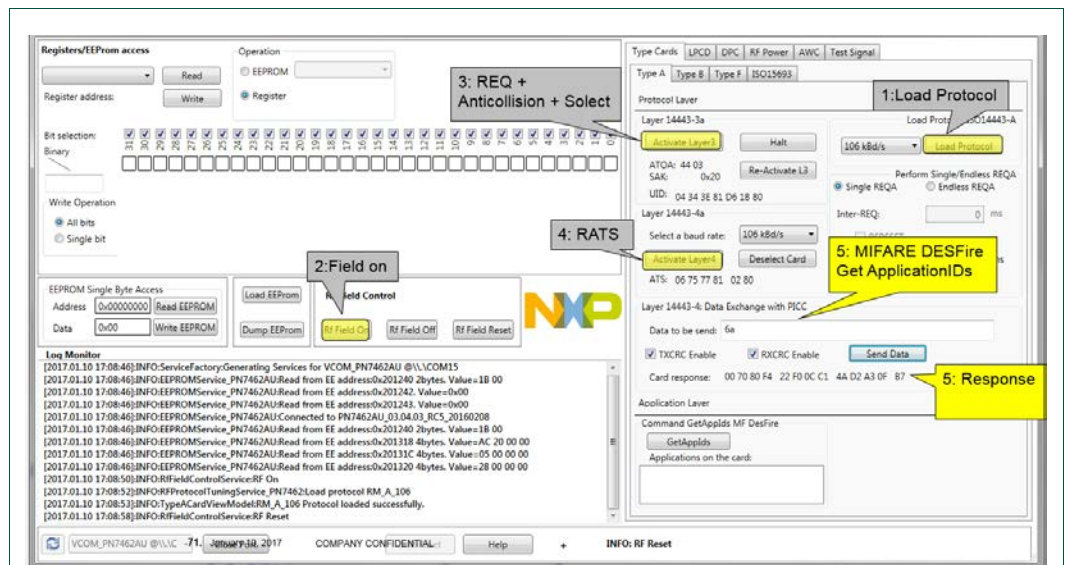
Registers/EEProm access

Read

Register address:

Write

Operation

EEPROM

Register

Bit selection:

Binary

31 30 29 28 27 26 25 24 23 22 21 20 19 18 17 16 15 14 13 12 11 10 9 8 7 6 5 4 3 2 1 0

Write Operation

All bits

Single bit

3: REQ + Anticollision + Sclect

1:Load Protocol

Type Cards | LPCD | DPC | RF Power | AWC | Test Signal

Type A | Type B | Type F | ISO15693

Protocol Layer

Layer 14443-3a

Activate Layer3

Halt

ATQA: 44 03

SAK: 0x20

Re-Activate L3

UID: 04 34 3E 81 D6 18 80

Load Proto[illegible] ISO14443-A

106 kBd/s

Load Protocol

Perform Single/Endless REQA

Single REQA

Endless REQA

Inter-REQ:

0 ms

Layer 14443-4a

4: RATS

Select a baud rate:

106 kBd/s

Activate Layer4

Deselect Card

ATS: 06 75 77 81 02 80

5: MIFARE DESFire Get ApplicationIDs

EEPROM Single Byte Access

Address 0x00000000 Read EEPROM

Data 0x00 Write EEPROM

2:Field on

Load EEProm

Dump EEProm

Rf Field Control

Rf Field On

Rf Field Off

Rf Field Reset

Layer 14443-4: Data Exchange with PICC

Data to be send: 6a

TXCRC Enable

RXCRC Enable

Send Data

Card response: 00 70 80 F4 22 F0 0C C1 4A D2 A3 0F B7

5: Response

Application Layer

Command GetAppIds MF DesFire

GetAppIds

Applications on the card:

Log Monitor

[2017.01.10 17:08:46]:INFO:ServiceFactory:Generating Services for VCOM_PN7462AU @\\.\COM15
[2017.01.10 17:08:46]:INFO:EEPROMService_PN7462AU:Read from EE address:0x201240 2bytes. Value=1B 00
[2017.01.10 17:08:46]:INFO:EEPROMService_PN7462AU:Read from EE address:0x201242. Value=0x00
[2017.01.10 17:08:46]:INFO:EEPROMService_PN7462AU:Read from EE address:0x201243. Value=0x00
[2017.01.10 17:08:46]:INFO:EEPROMService_PN7462AU:Connected to PN7462AU_03.04.03_RC5_20160208
[2017.01.10 17:08:46]:INFO:EEPROMService_PN7462AU:Read from EE address:0x201240 2bytes. Value=1B 00
[2017.01.10 17:08:46]:INFO:EEPROMService_PN7462AU:Read from EE address:0x201318 4bytes. Value=AC 20 00 00
[2017.01.10 17:08:46]:INFO:EEPROMService_PN7462AU:Read from EE address:0x20131C 4bytes. Value=05 00 00 00
[2017.01.10 17:08:46]:INFO:EEPROMService_PN7462AU:Read from EE address:0x201320 4bytes. Value=28 00 00 00
[2017.01.10 17:08:50]:INFO:RfFieldControlService:RF On
[2017.01.10 17:08:52]:INFO:RFProtocolTuningService_PN7462:Load protocol RM_A_106
[2017.01.10 17:08:53]:INFO:TypeACardViewModel:RM_A_106 Protocol loaded successfully.
[2017.01.10 17:08:58]:INFO:RfFieldControlService:RF Reset

VCOM_PN7462AU @\\.\C -71. January 10, 2017 COMPANY CONFIDENTIAL Help INFO: RF Reset